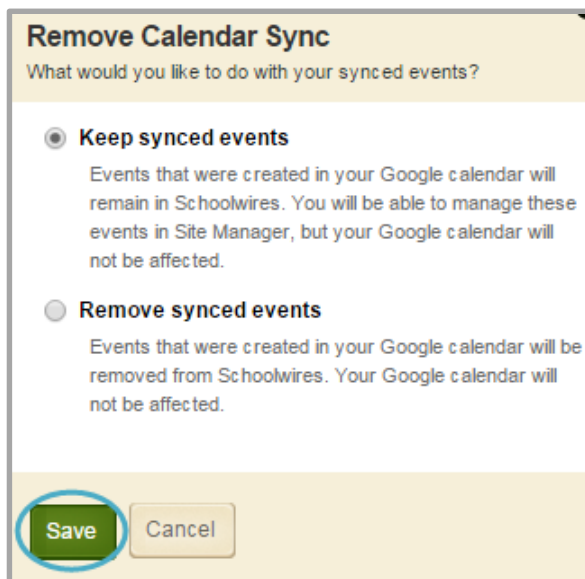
Remove Calendar Sync
What would you like to do with your synced events?

Keep synced events
Events that were created in your Google calendar will remain in Schoolwires. You will be able to manage these events in Site Manager, but your Google calendar will not be affected.

Remove synced events
Events that were created in your Google calendar will be removed from Schoolwires. Your Google calendar will not be affected.

Save
Cancel